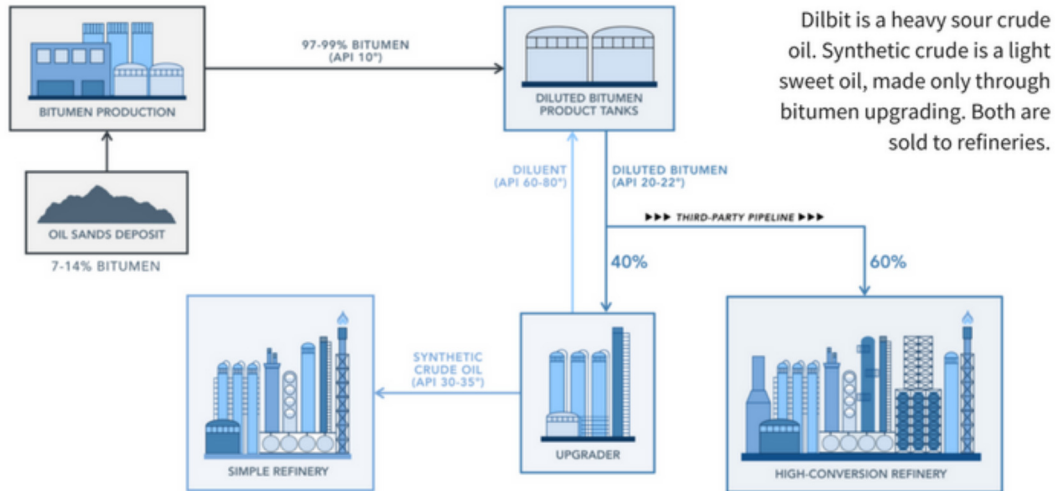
Dilbit is a heavy sour crude oil. Synthetic crude is a light sweet oil, made only through bitumen upgrading. Both are sold to refineries.

BITUMEN PRODUCTION

97-99% BITUMEN (API 10°)

DILUTED BITUMEN PRODUCT TANKS

OIL SANDS DEPOSIT

7-14% BITUMEN

DILUENT (API 60-80°)

DILUTED BITUMEN (API 20-22°)

▶▶▶ THIRD-PARTY PIPELINE ▶▶▶

40%

60%

SYNTHETIC CRUDE OIL (API 30-35°)

SIMPLE REFINERY

UPGRADER

HIGH-CONVERSION REFINERY